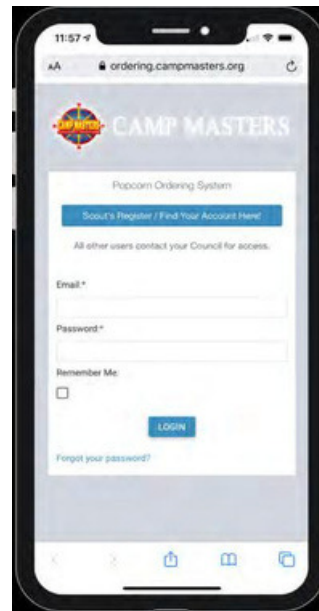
11:57

AA ordering.campmasters.org

CAMP MASTERS

CAMP MASTERS

Popcorn Ordering System

Scout's Register / Find Your Account Here!

All other users contact your Council for access.

Email *

Password *

Remember Me:

LOGIN

Forgot your password?